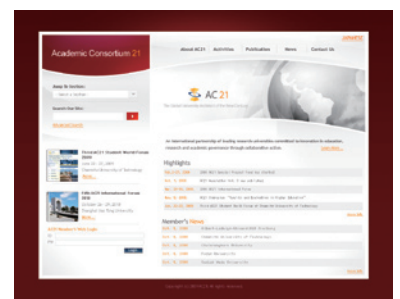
Academic Consortium 21

About AC21 Activities Publication News Contact Us

Jump To Section:

Search Our Site:

AC21

An international partnership of leading research universities committed to innovation in education, research and academic governance through collaborative action.

Highlights

Member's News

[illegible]